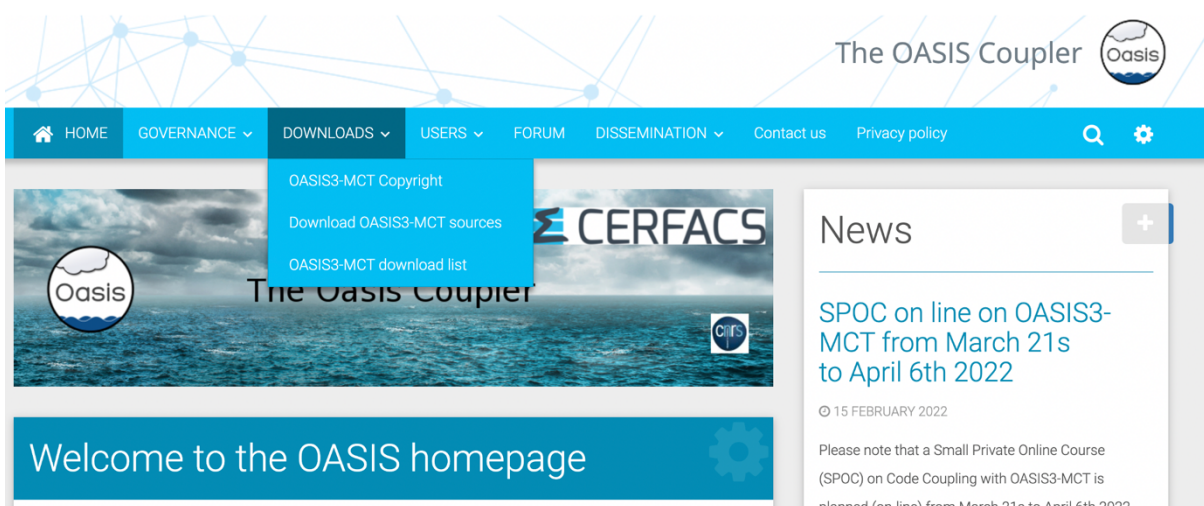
The OASIS Coupler

Oasis

HOME GOVERNANCE DOWNLOADS USERS FORUM DISSEMINATION Contact us Privacy policy

OASIS3-MCT Copyright

Download OASIS3-MCT sources

OASIS3-MCT download list

CERFACS

Oasis

The Oasis Coupler

cnrs

News

+

SPOC on line on OASIS3-MCT from March 21s to April 6th 2022

15 FEBRUARY 2022

Please note that a Small Private Online Course (SPOC) on Code Coupling with OASIS3-MCT is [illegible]

Welcome to the OASIS homepage